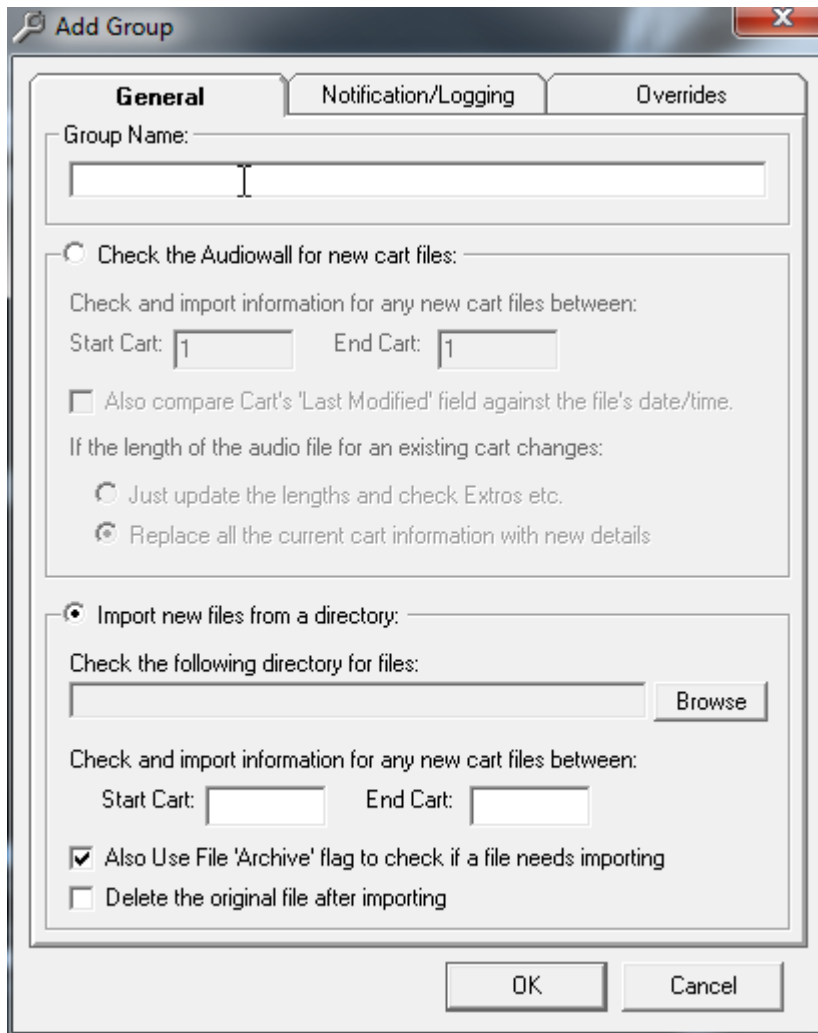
Add Group

General
Notification/Logging
Overrides

Group Name:

Check the Audiowall for new cart files:

Check and import information for any new cart files between:

Start Cart: 1
End Cart: 1

Also compare Cart's 'Last Modified' field against the file's date/time.

If the length of the audio file for an existing cart changes:

Just update the lengths and check Extros etc.

Replace all the current cart information with new details

Import new files from a directory:

Check the following directory for files:

Browse

Check and import information for any new cart files between:

Start Cart:
End Cart:

Also Use File 'Archive' flag to check if a file needs importing

Delete the original file after importing

OK
Cancel